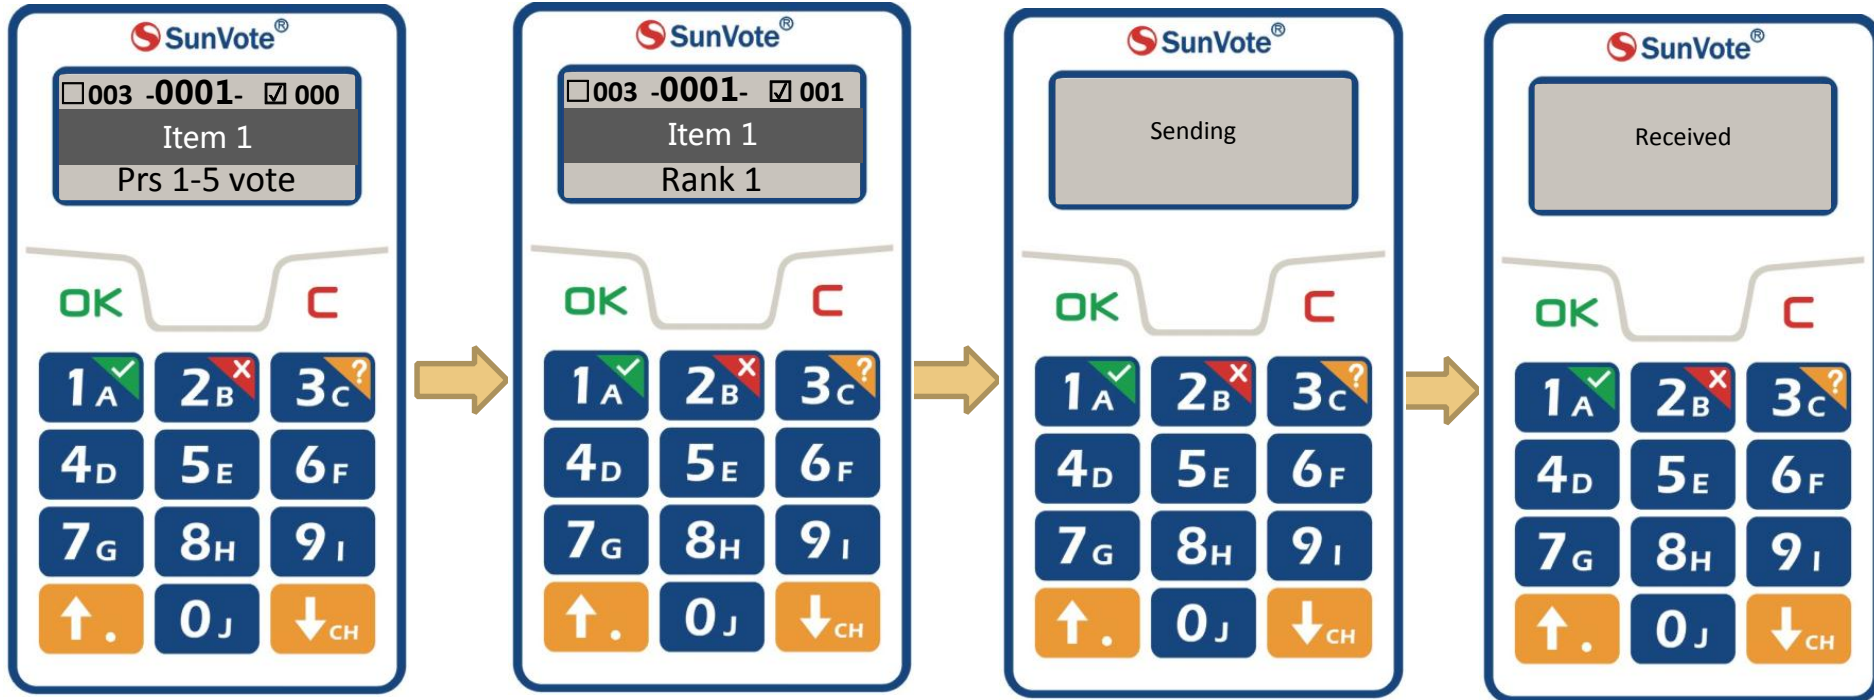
SunVote®

☐003 -0001- ☑ 000
Item 1
Prs 1-5 vote

OK C

1 A 2 B 3 C ?
4 D 5 E 6 F
7 G 8 H 9 I
↑ . 0 J ↓ CH

SunVote®

☐003 -0001- ☑ 001
Item 1
Rank 1

OK C

1 A 2 B 3 C ?
4 D 5 E 6 F
7 G 8 H 9 I
↑ . 0 J ↓ CH

SunVote®

Sending

OK C

1 A 2 B 3 C ?
4 D 5 E 6 F
7 G 8 H 9 I
↑ . 0 J ↓ CH

SunVote®

Received

OK C

1 A 2 B 3 C ?
4 D 5 E 6 F
7 G 8 H 9 I
↑ . 0 J ↓ CH